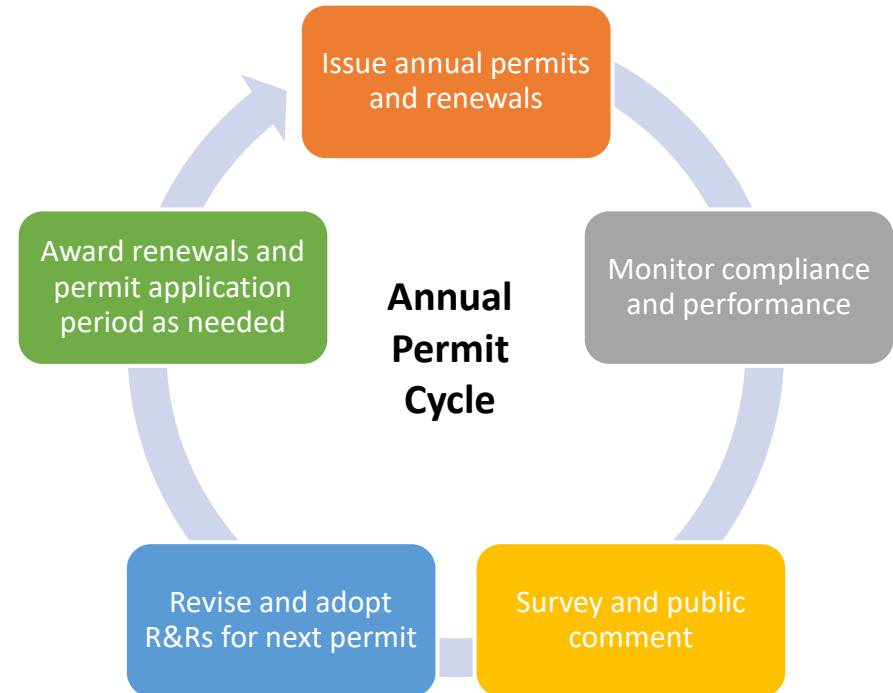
Issue annual permits and renewals

Monitor compliance and performance

Survey and public comment

Revise and adopt R&Rs for next permit

Award renewals and permit application period as needed

Annual Permit Cycle